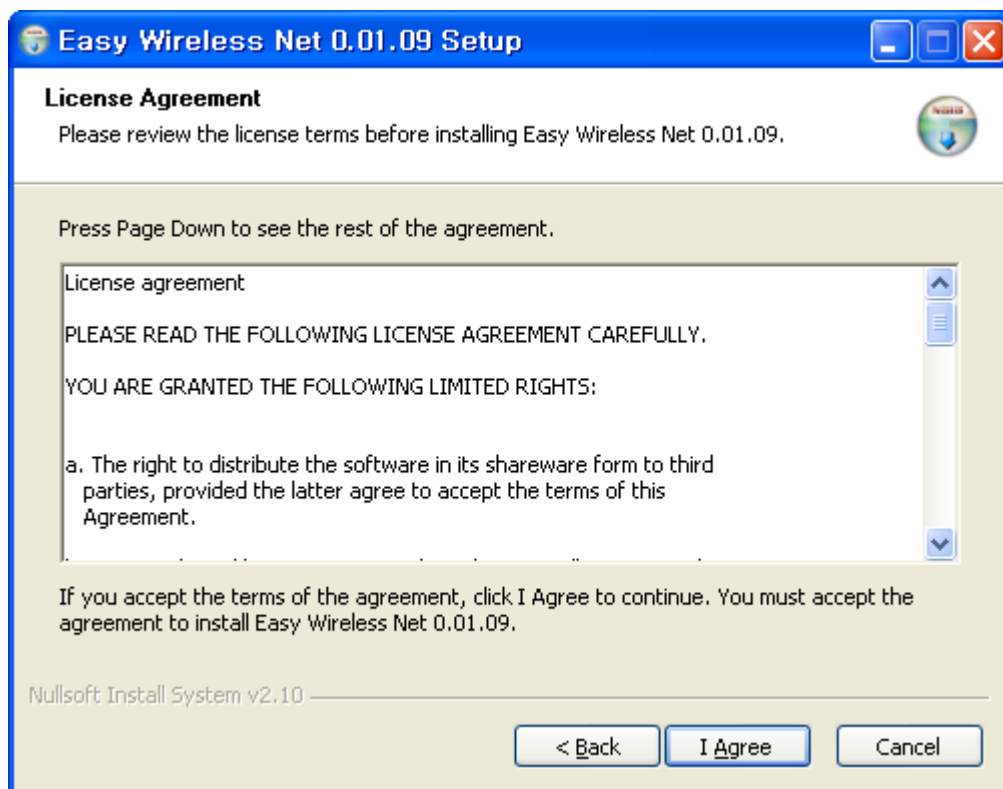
Easy Wireless Net 0.01.09 Setup

License Agreement

Please review the license terms before installing Easy Wireless Net 0.01.09.

Press Page Down to see the rest of the agreement.

License agreement

PLEASE READ THE FOLLOWING LICENSE AGREEMENT CAREFULLY.

YOU ARE GRANTED THE FOLLOWING LIMITED RIGHTS:

a. The right to distribute the software in its shareware form to third parties, provided the latter agree to accept the terms of this Agreement.

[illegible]

If you accept the terms of the agreement, click I Agree to continue. You must accept the agreement to install Easy Wireless Net 0.01.09.

Nullsoft Install System v2.10

< Back

I Agree

Cancel